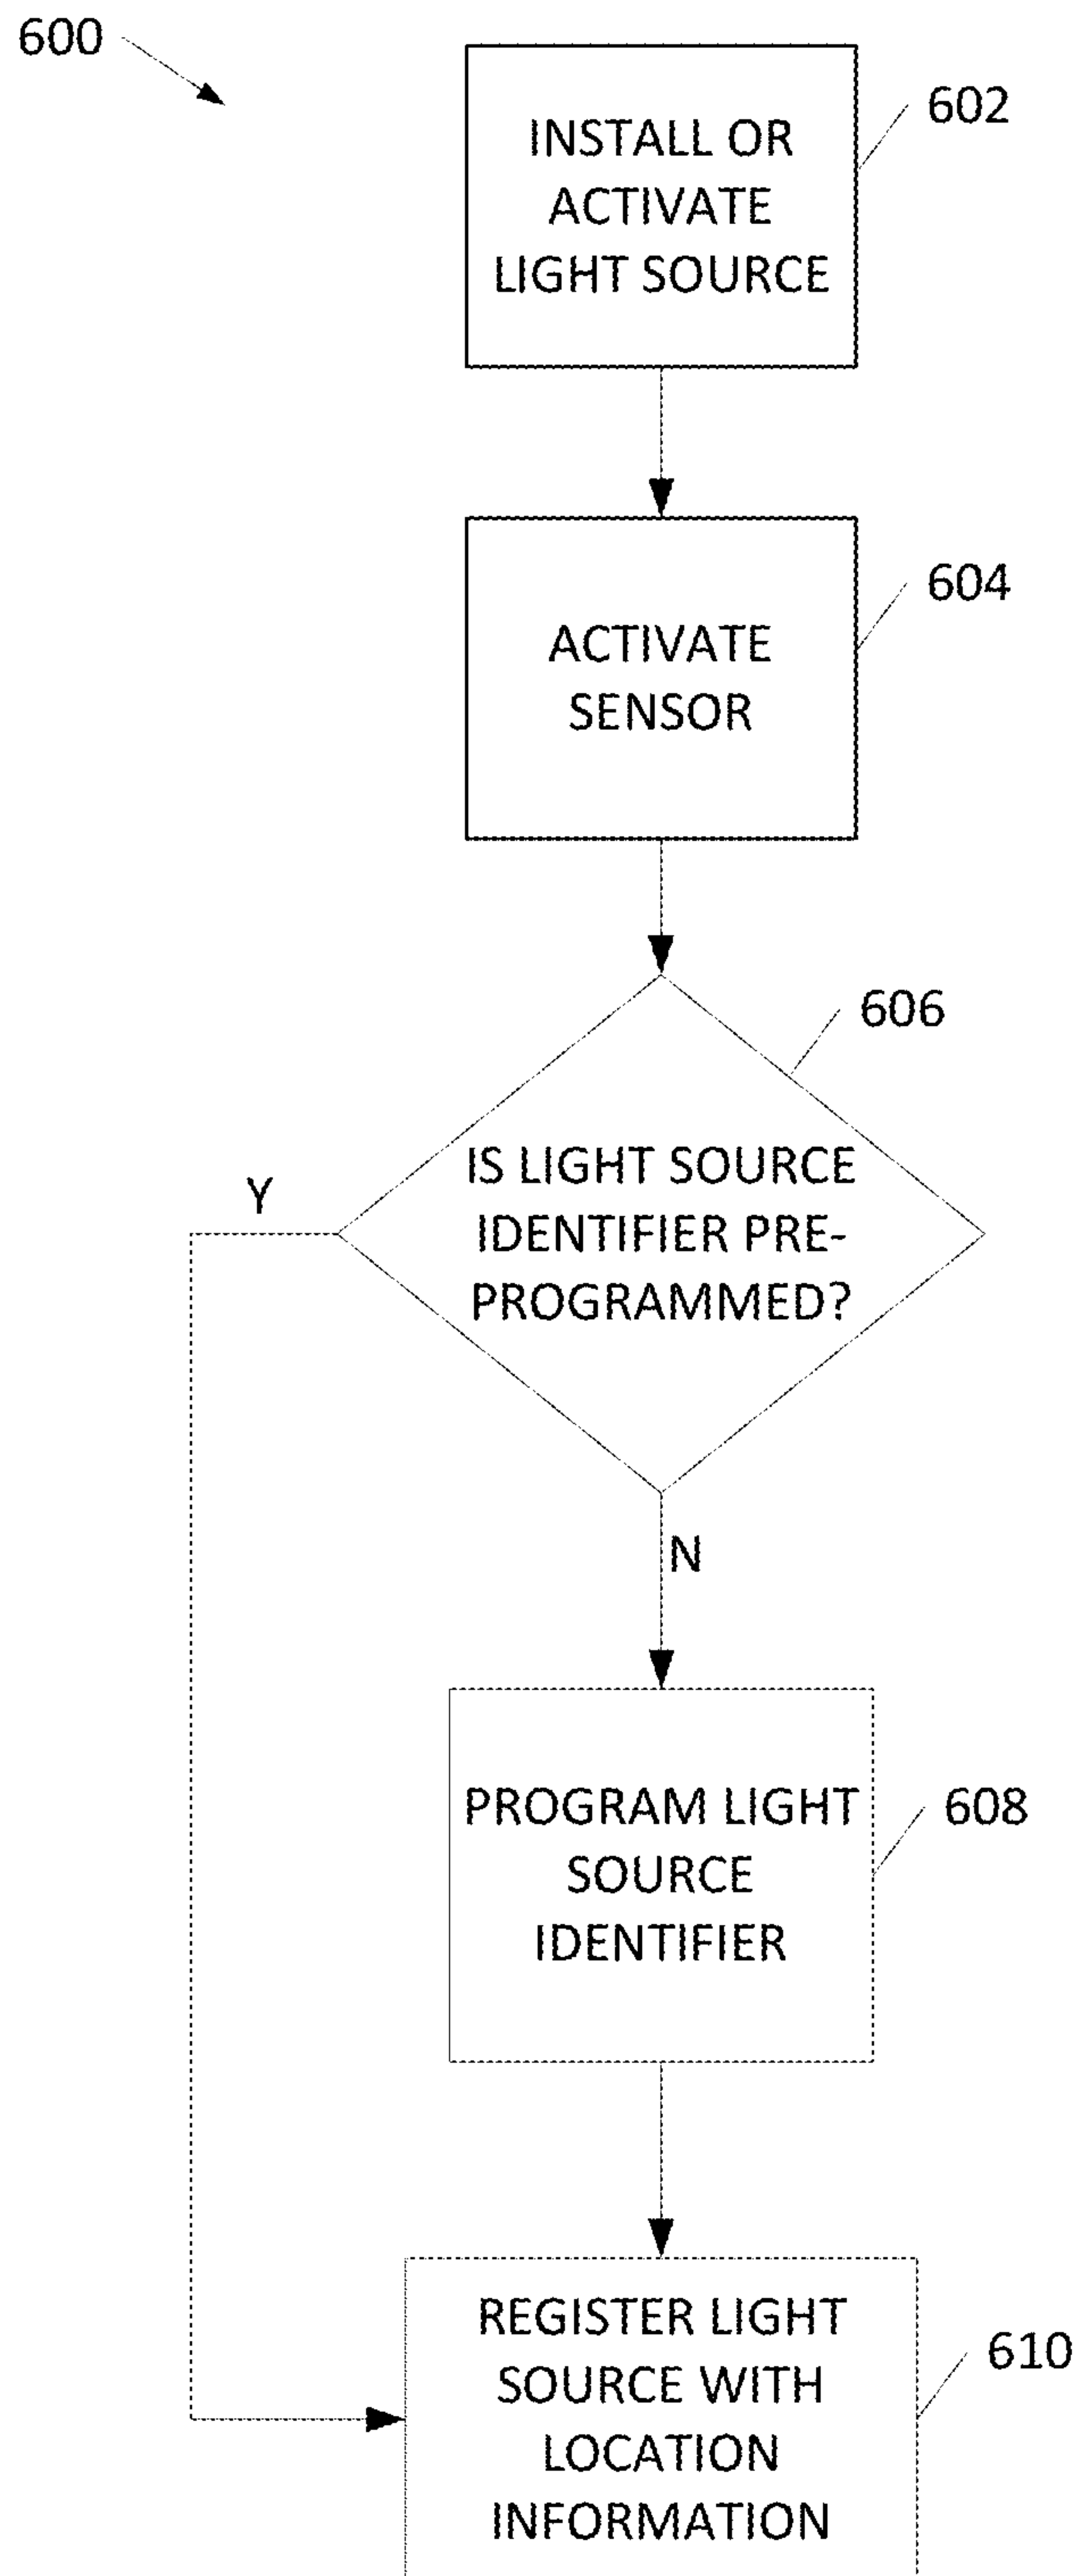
600

INSTALL OR ACTIVATE LIGHT SOURCE

602

ACTIVATE SENSOR

604

606

IS LIGHT SOURCE IDENTIFIER PRE-PROGRAMMED?

Y

N

PROGRAM LIGHT SOURCE IDENTIFIER

608

REGISTER LIGHT SOURCE WITH LOCATION INFORMATION

610